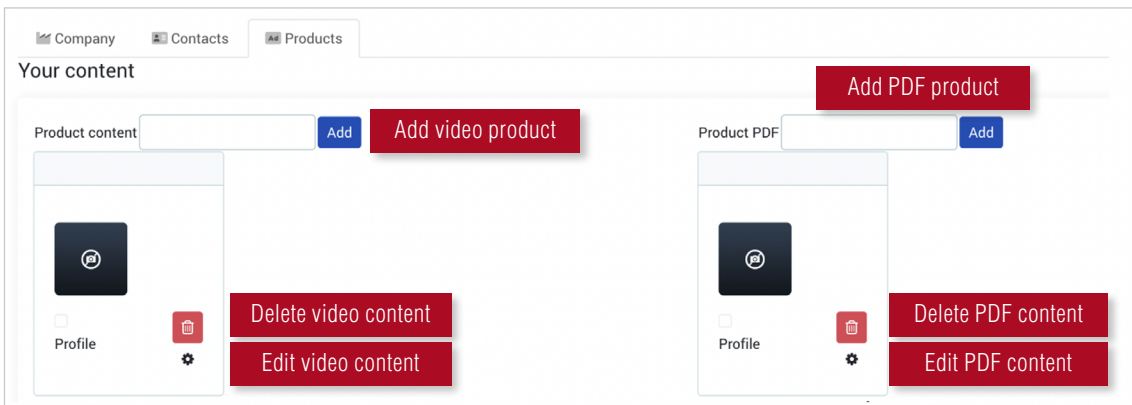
Company Contacts Ad Products

Your content

Add PDF product

Product content Add Add video product

Product PDF Add

Delete video content

Profile

Edit video content

Delete PDF content

Profile

Edit PDF content